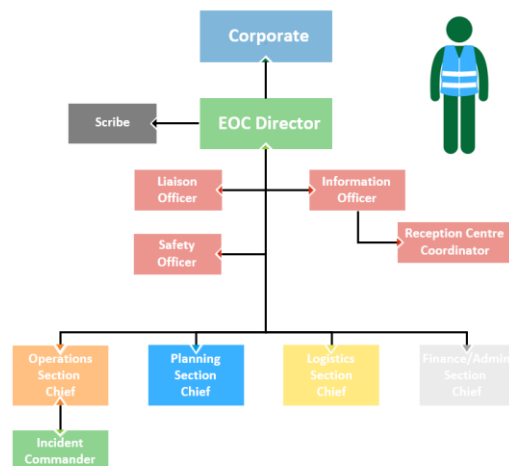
Corporate

Scribe

EOC Director

Liaison Officer

Information Officer

Reception Centre Coordinator

Safety Officer

Operations Section Chief

Planning Section Chief

Logistics Section Chief

Finance/Admin Section Chief

Incident Commander